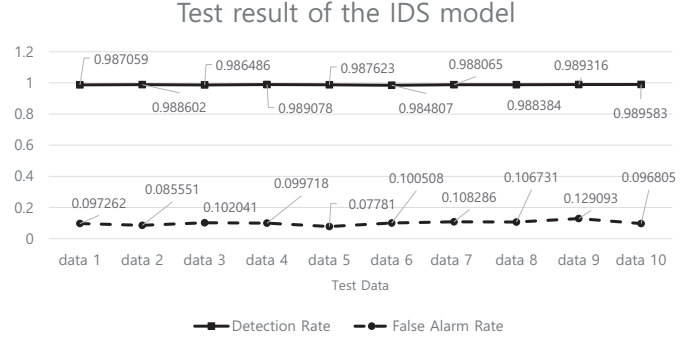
Test result of the IDS model

1.2
1
0.8
0.6
0.4
0.2
0

0.987059
0.988602
0.986486
0.989078
0.987623
0.984807
0.988065
0.988384
0.989316
0.989583

0.097262
0.085551
0.102041
0.099718
0.07781
0.100508
0.108286
0.106731
0.129093
0.096805

data 1 data 2 data 3 data 4 data 5 data 6 data 7 data 8 data 9 data 10

Test Data

Detection Rate
False Alarm Rate